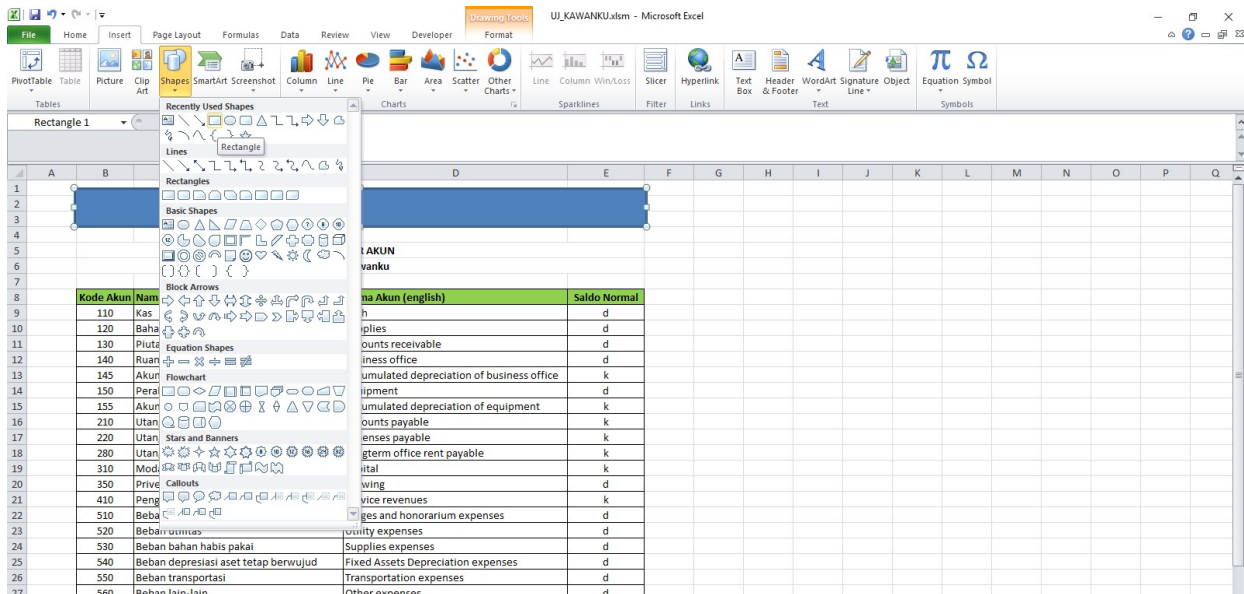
Drawing Tools
UJ_KAWANKU.xlsm - Microsoft Excel

File | Home | Insert | Page Layout | Formulas | Data | Review | View | Developer | Format

PivotTable | Table | Picture | Clip Art | Shapes | SmartArt | Screenshot | Column | Line | Pie | Bar | Area | Scatter | Other Charts | Line | Column | Win/Loss | Slicer | Hyperlink | Text Box | Header & Footer | WordArt | Signature Line | Object | Equation | Symbol

Tables | Charts | Sparklines | Filter | Links | Text | Symbols

Rectangle 1

Recently Used Shapes
Rectangle
Lines
Rectangles
Basic Shapes
Block Arrows
Equation Shapes
Flowchart
Stars and Banners
Callouts

A B C D E F G H I J K L M N O P Q

t AKUN
vanku

| Kode Akun | Nam | na Akun (english) | Saldo Normal |
|---|---|---|---|
| 110 | Kas | h | d |
| 120 | Baha | plies | d |
| 130 | Piuta | ounts receivable | d |
| 140 | Ruan | iness office | d |
| 145 | Akun | umulated depreciation of business office | k |
| 150 | Peral | ipment | d |
| 155 | Akun | umulated depreciation of equipment | k |
| 210 | Utan | ounts payable | k |
| 220 | Utan | enses payable | k |
| 280 | Utan | gterm office rent payable | k |
| 310 | Moda | ital | k |
| 350 | Prive | wing | d |
| 410 | Peng | vice revenues | k |
| 510 | Beba | ges and honorarium expenses | d |
| 520 | Beban utilitas | Utility expenses | d |
| 530 | Beban bahan habis pakai | Supplies expenses | d |
| 540 | Beban depresiasi aset tetap berwujud | Fixed Assets Depreciation expenses | d |
| 550 | Beban transportasi | Transportation expenses | d |
| 560 | Beban lain-lain | Other expenses | d |